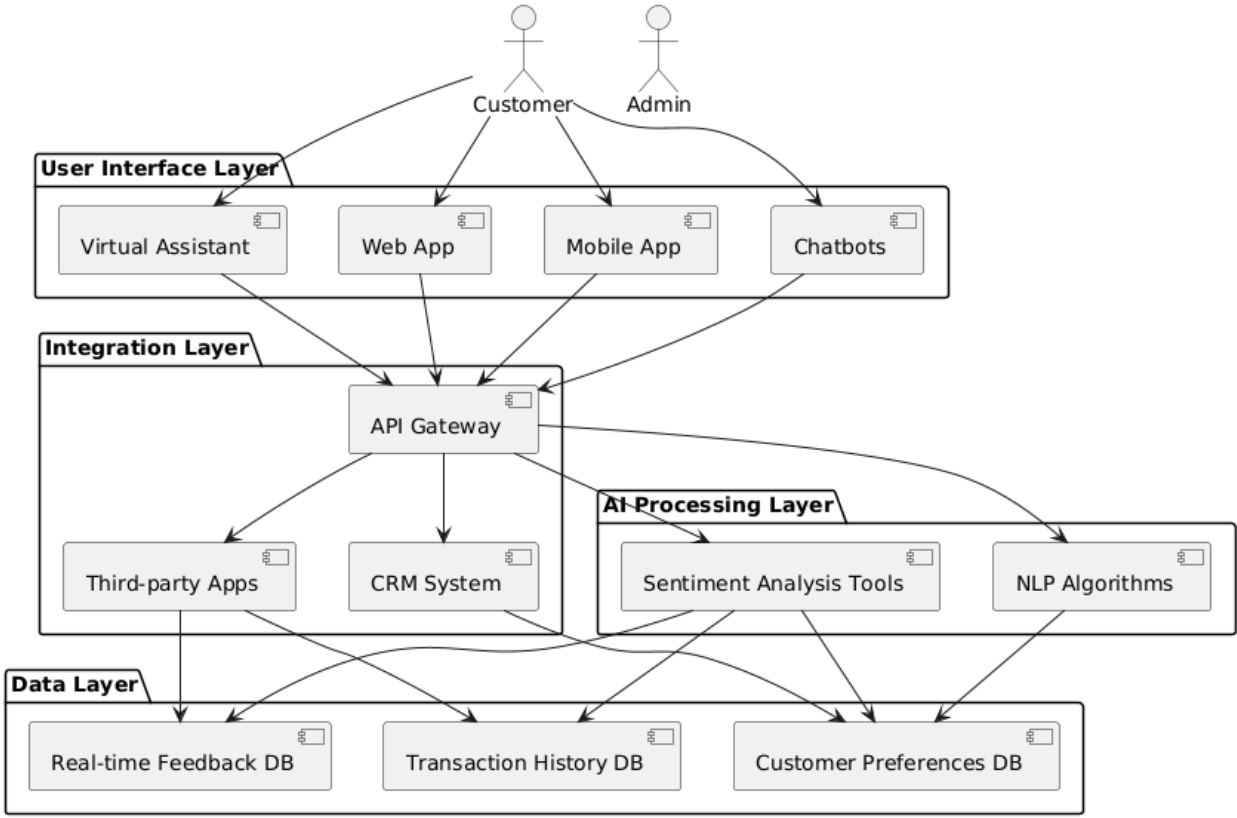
Customer

Admin

User Interface Layer

Virtual Assistant

Web App

Mobile App

Chatbots

Integration Layer

API Gateway

Third-party Apps

CRM System

AI Processing Layer

Sentiment Analysis Tools

NLP Algorithms

Data Layer

Real-time Feedback DB

Transaction History DB

Customer Preferences DB